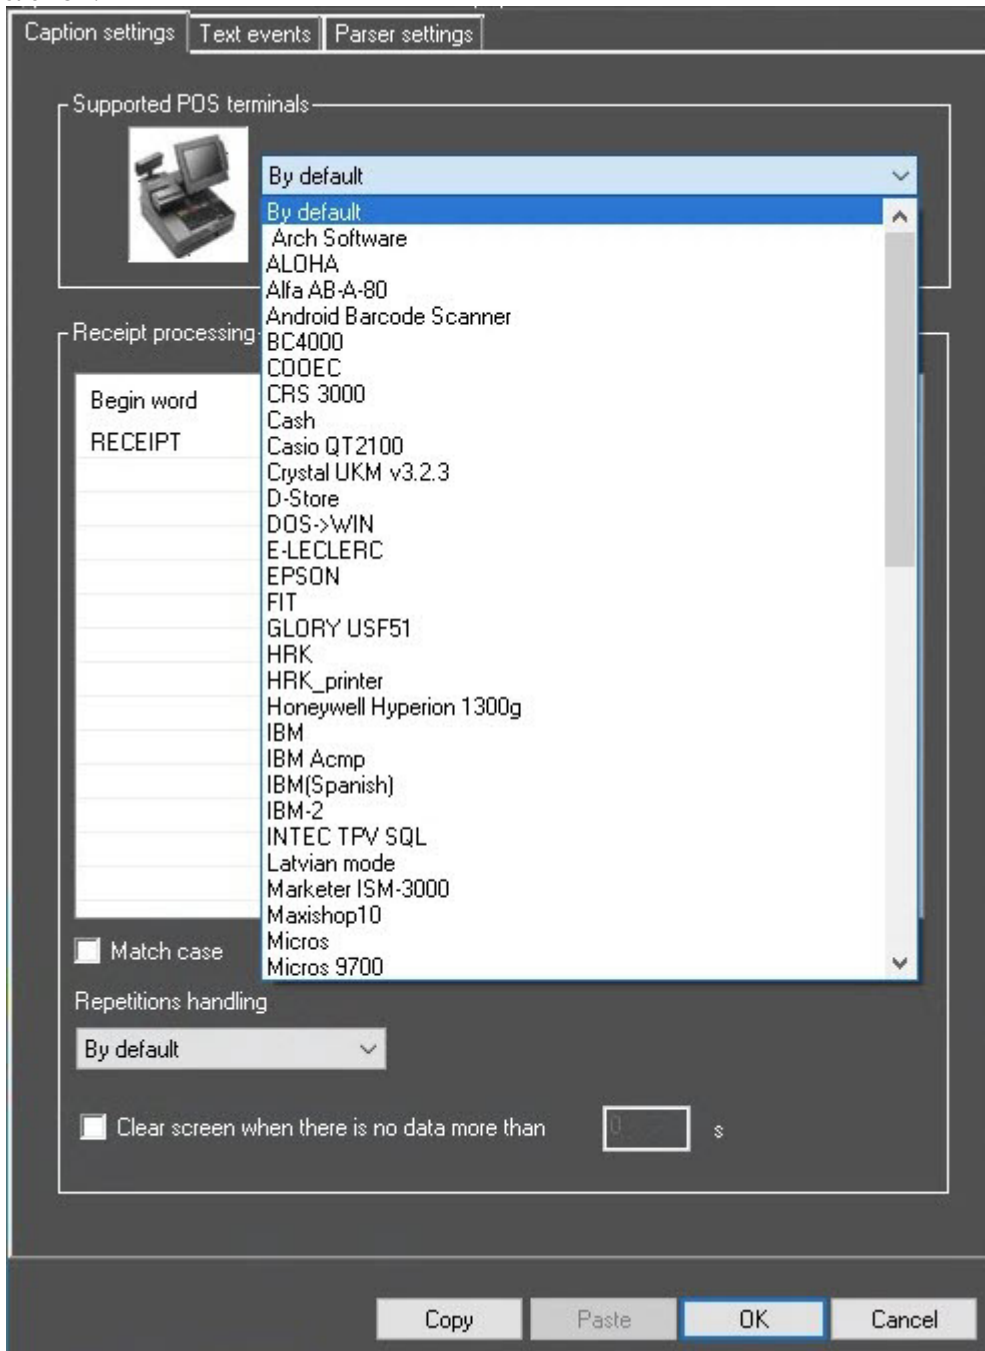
Caption settings
Text events
Parser settings

Supported POS terminals

By default

By default
Arch Software
ALOHA
Alfa AB-A-80
Android Barcode Scanner
BC4000
COOEC
CRS 3000
Cash
Casio QT2100
Crystal UKM v3.2.3
D-Store
DOS->WIN
E-LECLERC
EPSON
FIT
GLORY USF51
HRK
HRK_printer
Honeywell Hyperion 1300g
IBM
IBM Acmp
IBM(Spanish)
IBM-2
INTEC TPV SQL
Latvian mode
Marketer ISM-3000
Maxishop10
Micros
Micros 9700

Receipt processing

Begin word
RECEIPT

Match case

Repetitions handling

By default

Clear screen when there is no data more than
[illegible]
s

Copy
Paste
OK
Cancel